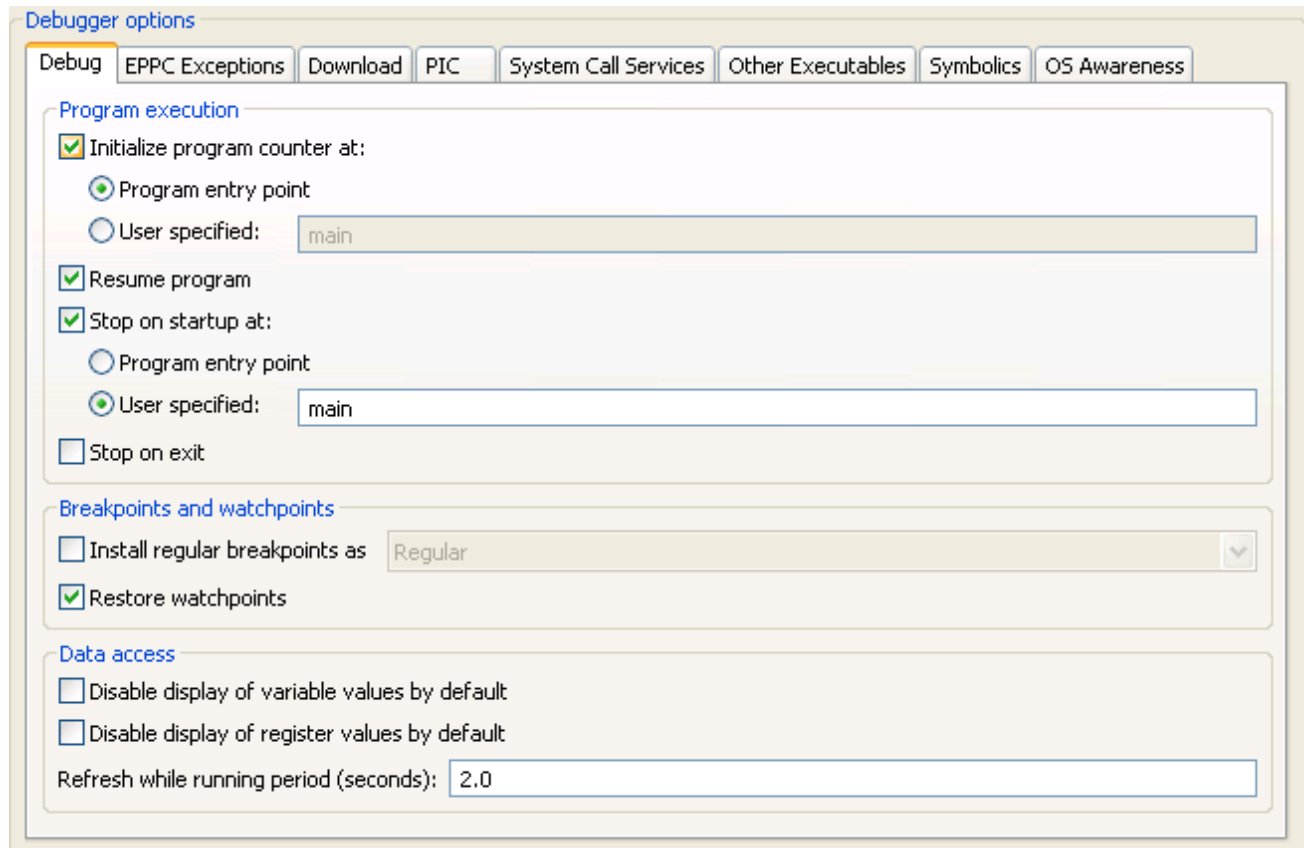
Debugger options

Debug | EPPC Exceptions | Download | PIC | System Call Services | Other Executables | Symbolics | OS Awareness

Program execution

Initialize program counter at:

Program entry point

User specified: main

Resume program

Stop on startup at:

Program entry point

User specified: main

Stop on exit

Breakpoints and watchpoints

Install regular breakpoints as Regular

Restore watchpoints

Data access

Disable display of variable values by default

Disable display of register values by default

Refresh while running period (seconds): 2.0